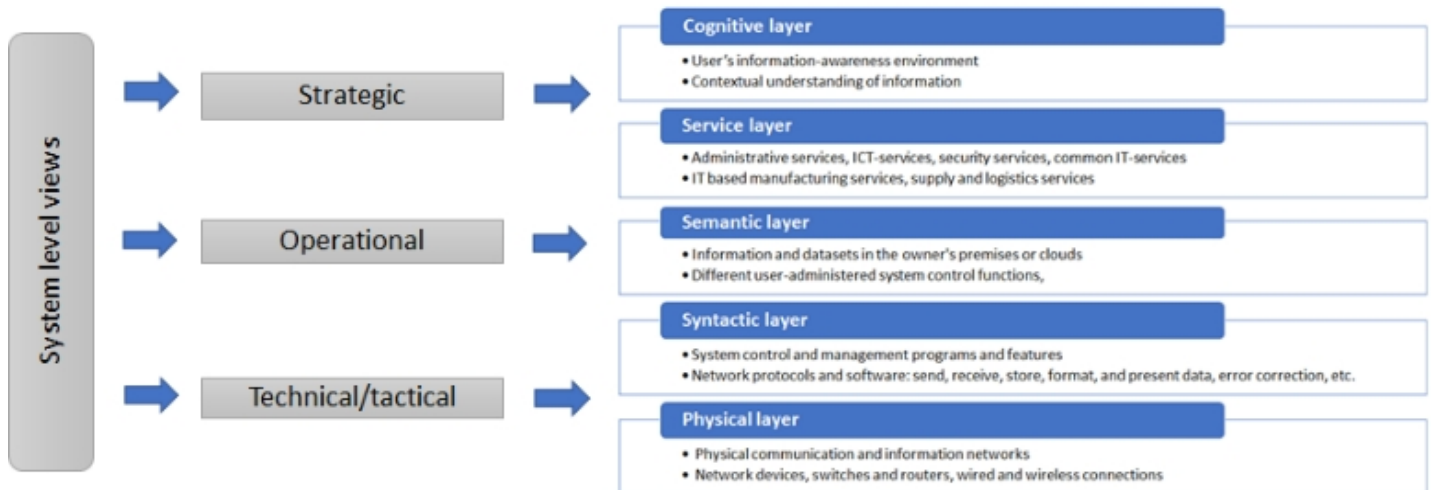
System level views

Strategic

Operational

Technical/tactical

Cognitive layer

• User's information-awareness environment
• Contextual understanding of information

Service layer

• Administrative services, ICT-services, security services, common IT-services
• IT based manufacturing services, supply and logistics services

Semantic layer

• Information and datasets in the owner's premises or clouds
• Different user-administered system control functions,

Syntactic layer

• System control and management programs and features
• Network protocols and software: send, receive, store, format, and present data, error correction, etc.

Physical layer

• Physical communication and information networks
• Network devices, switches and routers, wired and wireless connections